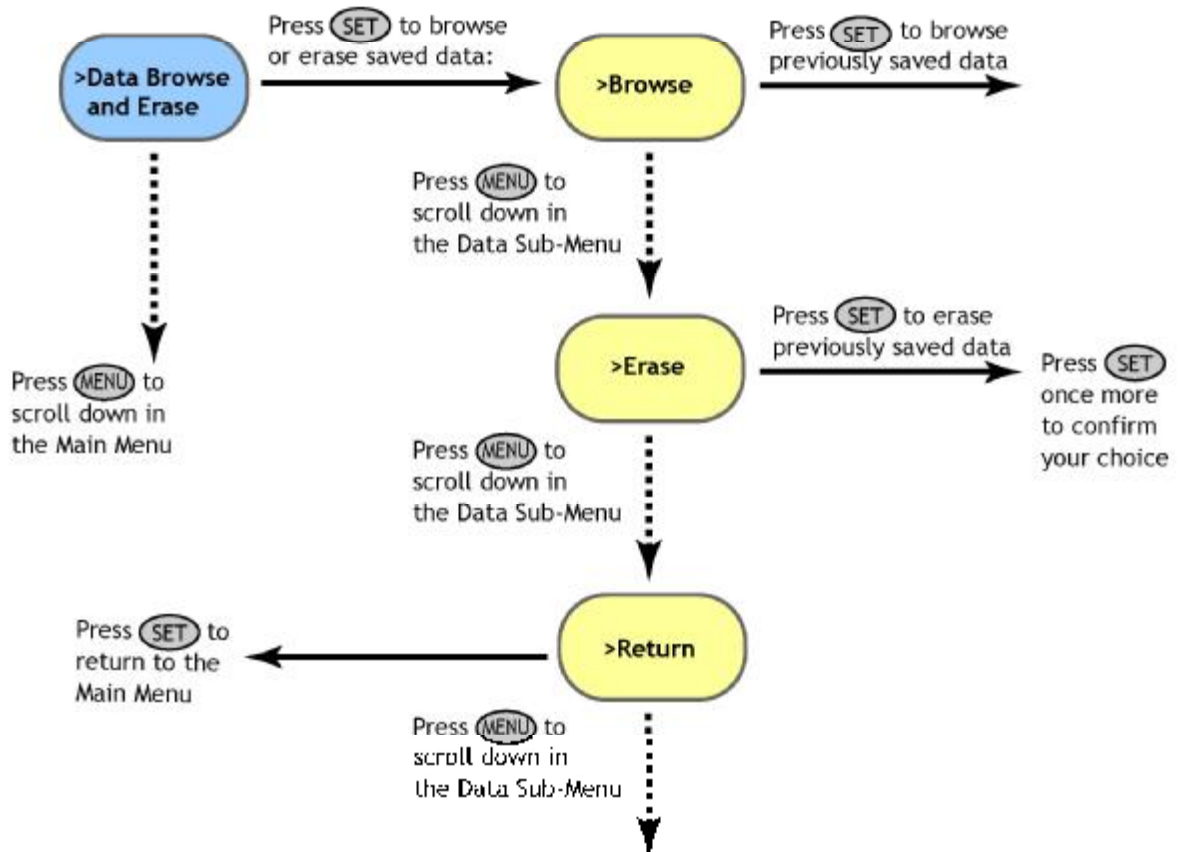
>Data Browse and Erase

Press SET to browse or erase saved data:

>Browse

Press SET to browse previously saved data

Press MENU to scroll down in the Data Sub-Menu

Press MENU to scroll down in the Main Menu

>Erase

Press SET to erase previously saved data

Press SET once more to confirm your choice

Press MENU to scroll down in the Data Sub-Menu

Press SET to return to the Main Menu

>Return

Press MENU to scroll down in the Data Sub-Menu